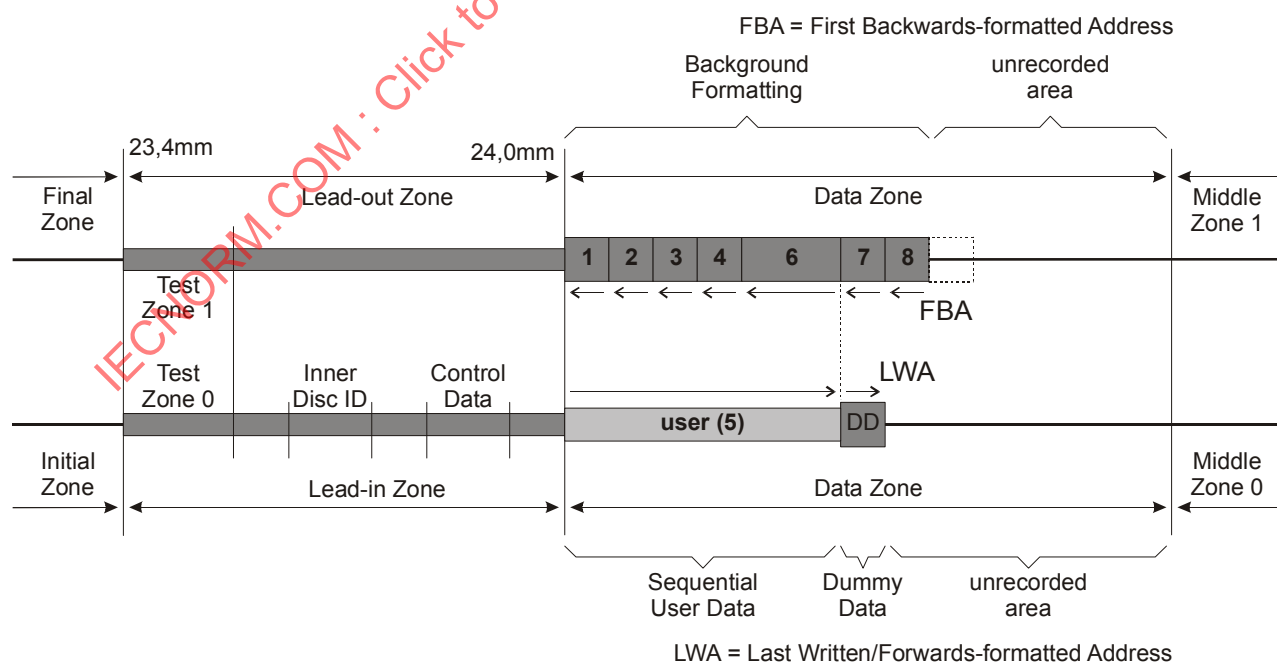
IECNORM.COM : Click to

FBA = First Backwards-formatted Address

Background Formatting

unrecorded area

23,4mm

24,0mm

Final Zone

Lead-out Zone

Data Zone

Middle Zone 1

1 2 3 4 6 7 8

Test Zone 1

FBA

LWA

Test Zone 0

Inner Disc ID

Control Data

user (5)

DD

Initial Zone

Lead-in Zone

Data Zone

Middle Zone 0

Sequential User Data

Dummy Data

unrecorded area

LWA = Last Written/Forwards-formatted Address